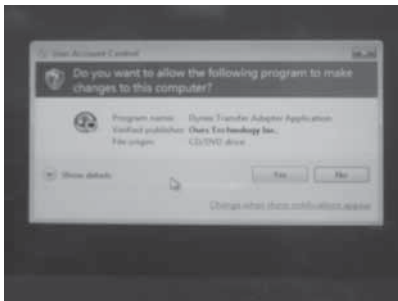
User Account Control

Do you want to allow the following program to make changes to this computer?

Program name: Dynex Transfer Adapter Application
Verified publisher: Osen Technology Inc.
File origin: CD/DVD drive

Show details

Yes

No

Change when these notifications appear